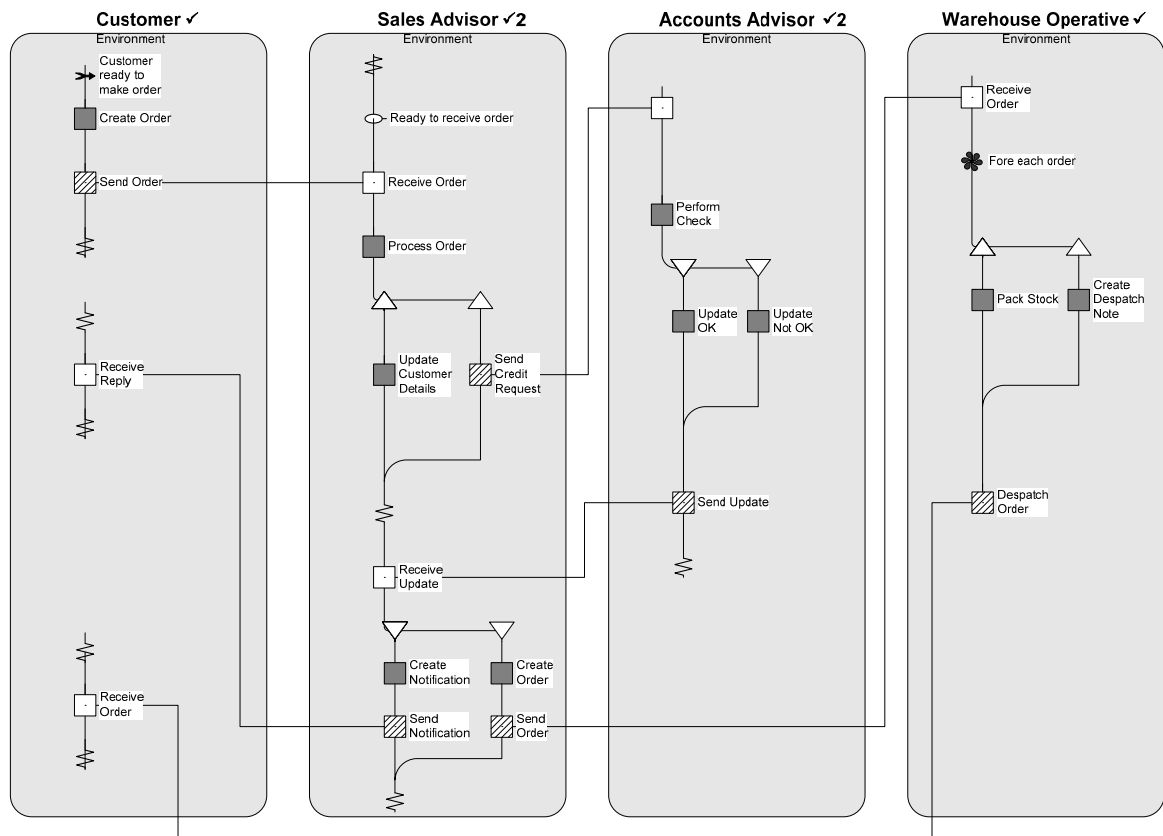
Customer ✓
Environment
Customer ready to make order
Create Order
Send Order
Receive Reply
Receive Order

Sales Advisor ✓2
Environment
Ready to receive order
Receive Order
Process Order
Update Customer Details
Send Credit Request
Receive Update
Create Notification
Create Order
Send Notification
Send Order

Accounts Advisor ✓2
Environment
Perform Check
Update OK
Update Not OK
Send Update

Warehouse Operative ✓
Environment
Receive Order
Fore each order
Pack Stock
Create Despatch Note
Despatch Order